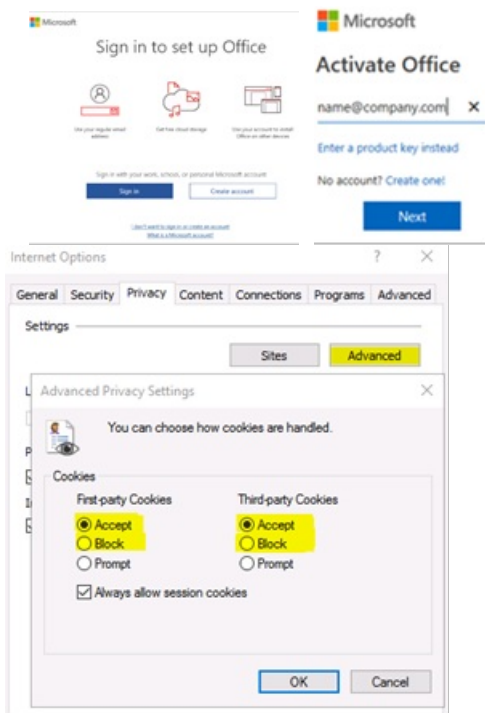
Microsoft

Sign in to set up Office

Use your regular email address

Get free cloud storage

Use your account to install Office on other devices

Sign in with your work, school, or personal Microsoft account

Sign in

Create account

I don't want to sign in or create an account
What is a Microsoft account?

Microsoft

Activate Office

name@company.com ×

Enter a product key instead

No account? Create one!

Next

Internet Options ? ×

General Security Privacy Content Connections Programs Advanced

Settings

Sites Advanced

Advanced Privacy Settings ×

You can choose how cookies are handled.

Cookies

First-party Cookies
Accept
Block
Prompt

Third-party Cookies
Accept
Block
Prompt

Always allow session cookies

OK Cancel